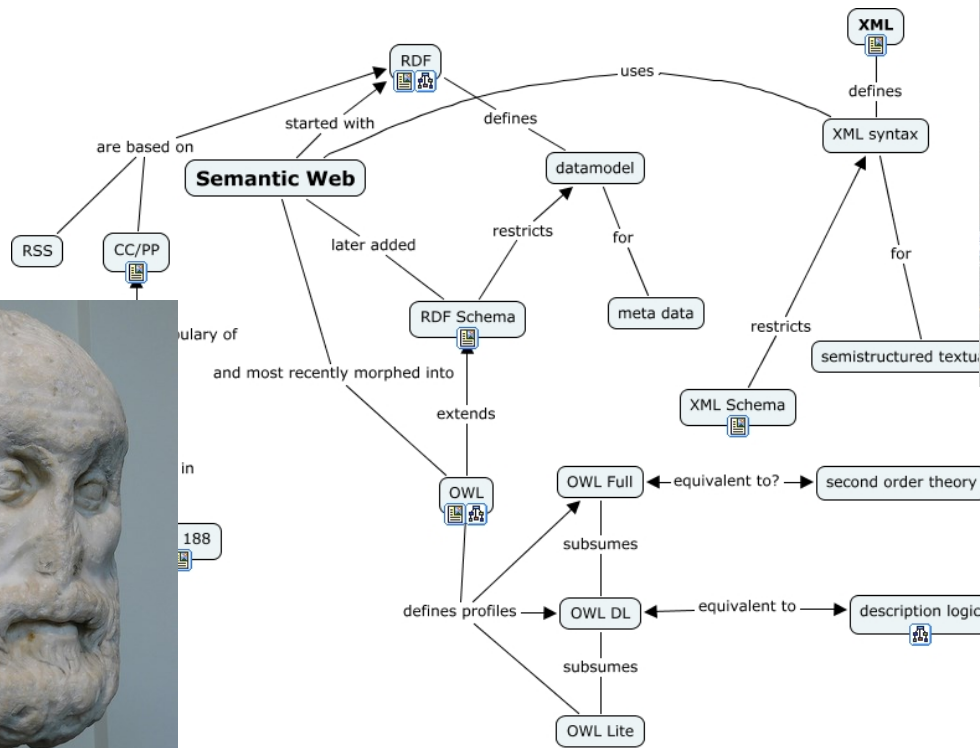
XML

RDF

uses

defines

started with

defines

XML syntax

are based on

Semantic Web

datamodel

RSS

CC/PP

later added

restricts

for

for

RDF Schema

meta data

restricts

bulary of

semistructured textua

and most recently morphed into

extends

XML Schema

in

OWL

OWL Full

equivalent to?

second order theory

188

subsumes

defines profiles

OWL DL

equivalent to

description logic

subsumes

OWL Lite